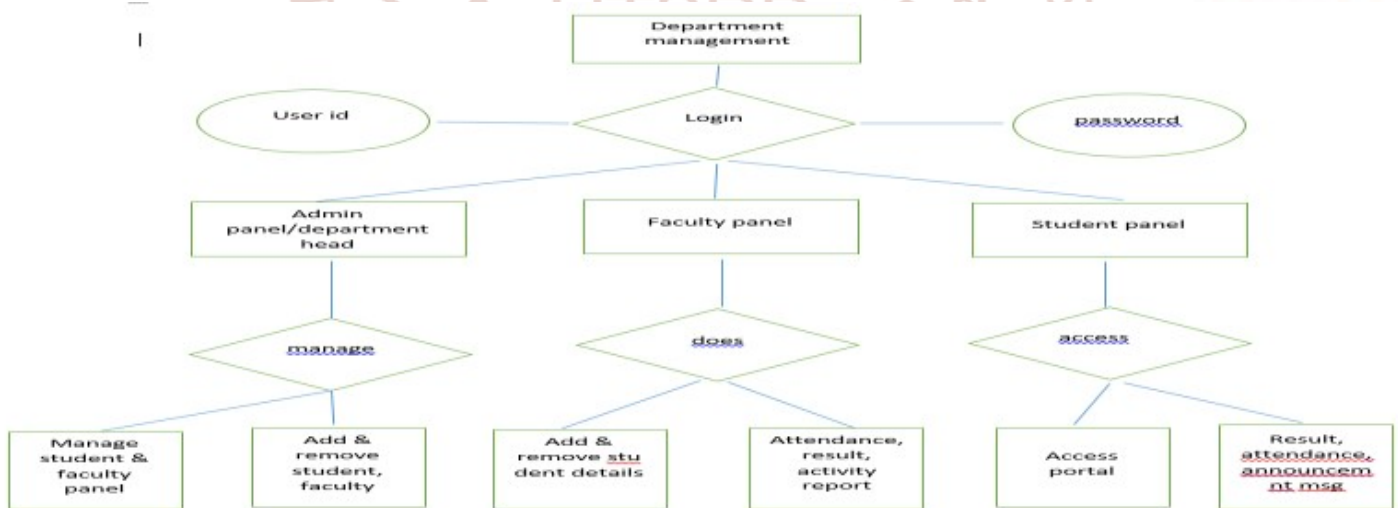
Department management

User id

Login

password

Admin panel/department head

Faculty panel

Student panel

manage

does

access

Manage student & faculty panel

Add & remove student, faculty

Add & remove stu dent details

Attendance, result, activity report

Access portal

Result, attendance, announcem nt msg